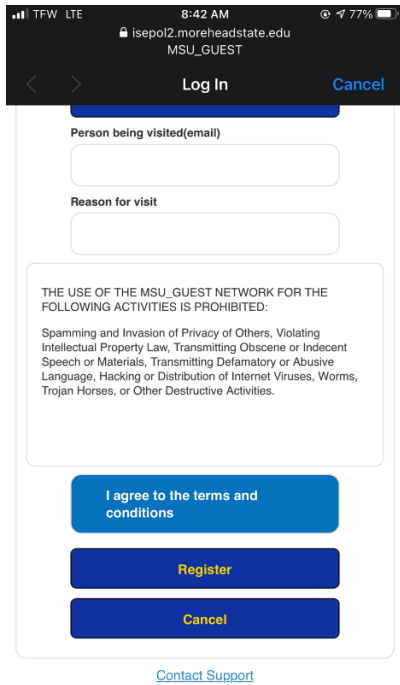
TFW LTE
8:42 AM
77%
isepol2.moreheadstate.edu
MSU_GUEST
<
>
Log In
Cancel

Person being visited(email)

Reason for visit

THE USE OF THE MSU_GUEST NETWORK FOR THE FOLLOWING ACTIVITIES IS PROHIBITED:

Spamming and Invasion of Privacy of Others, Violating Intellectual Property Law, Transmitting Obscene or Indecent Speech or Materials, Transmitting Defamatory or Abusive Language, Hacking or Distribution of Internet Viruses, Worms, Trojan Horses, or Other Destructive Activities.

I agree to the terms and conditions

Register

Cancel

Contact Support